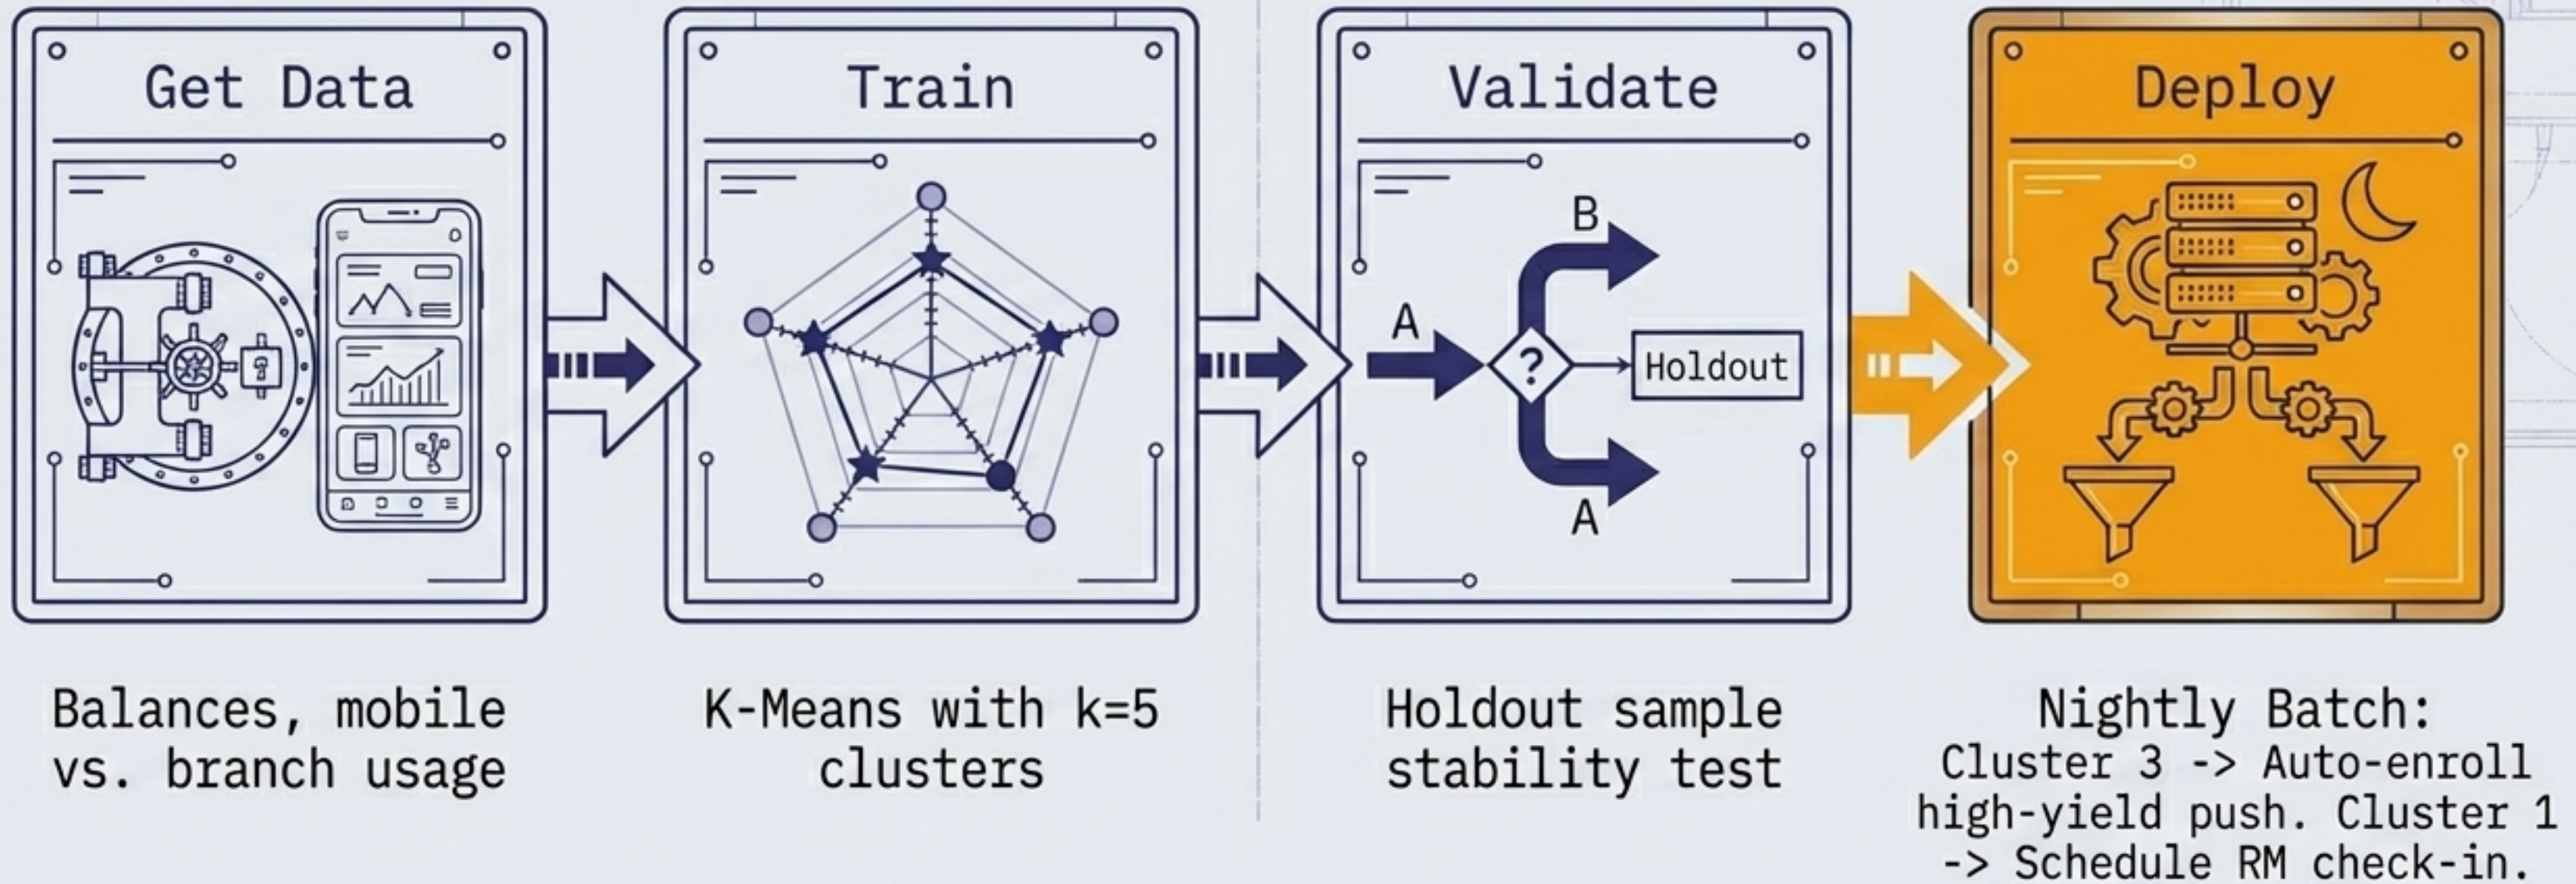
Get Data

Train

Validate

B

A

?

Holdout

A

Deploy

Balances, mobile vs. branch usage

K-Means with k=5 clusters

Holdout sample stability test

Nightly Batch:
Cluster 3 -> Auto-enroll high-yield push. Cluster 1 -> Schedule RM check-in.